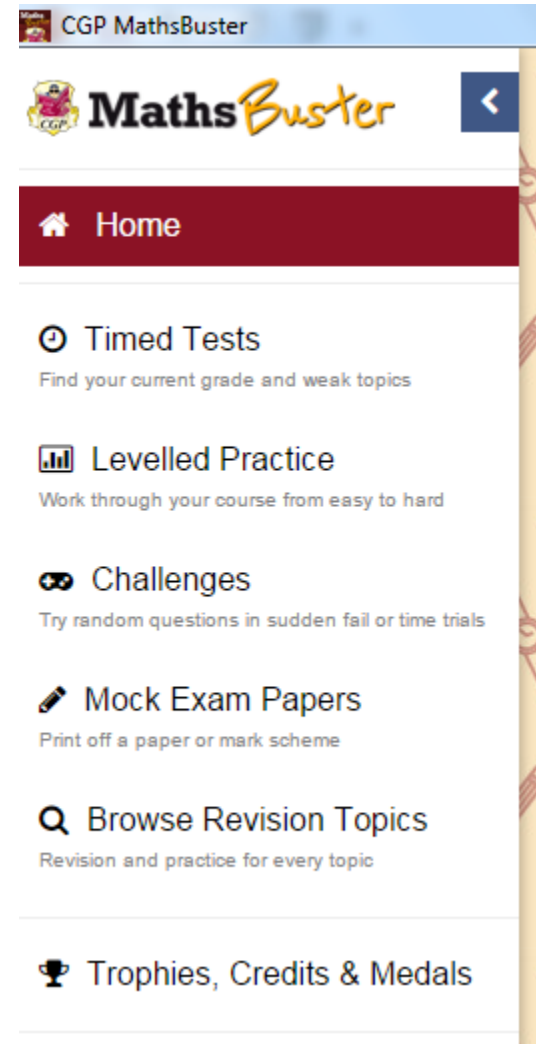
CGP MathsBuster

MathsBuster

Home

Timed Tests
Find your current grade and weak topics

Levelled Practice
Work through your course from easy to hard

Challenges
Try random questions in sudden fail or time trials

Mock Exam Papers
Print off a paper or mark scheme

Browse Revision Topics
Revision and practice for every topic

Trophies, Credits & Medals